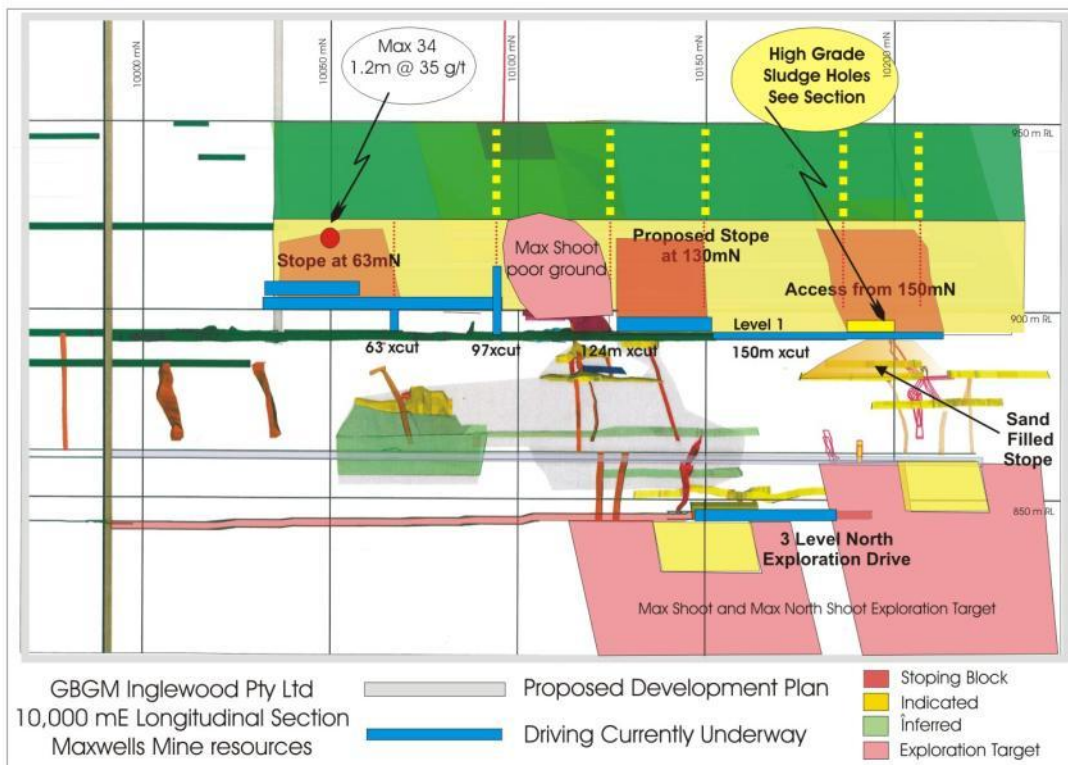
10000 mN

10050 mN

10100 mN

10150 mN

10200 mN

Max 34
1.2m @ 35 g/t

High Grade
Sludge Holes
See Section

950 m RL

Max Shoot
poor ground

Proposed Stope
at 130mN

Stope at 63mN

Access from 150mN

900 m RL

Level 1

63 xcut

97xcut

124m xcut

150m xcut

Sand
Filled
Stope

850 m RL

3 Level North
Exploration Drive

Max Shoot and Max North Shoot Exploration Target

GBGM Inglewood Pty Ltd
10,000 mE Longitudinal Section
Maxwells Mine resources

Proposed Development Plan

Driving Currently Underway

Stoping Block

Indicated

Inferred

Exploration Target